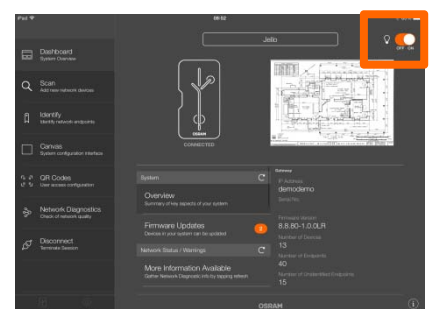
iPad
09:52

Jello

OFF ON

Dashboard
System Overview

Scan
Add new network devices

Identify
Identify network endpoints

Canvas
System configuration interface

QR Codes
User access configuration

Network Diagnostics
Check network quality

Disconnect
Terminate Session

OSRAM
CONNECTED

System

Overview
Summary of key aspects of your system

Firmware Updates
Devices in your system can be updated

Network Status / Warnings

More Information Available
Gather Network Diagnostic info by tapping refresh

Gateway
IP Address
demodemo
Serial No.

Firmware Version
8.8.80-1.0.0LR
Number of Sources
13
Number of Endpoints
40
Number of Unidentified Endpoints
15

OSRAM